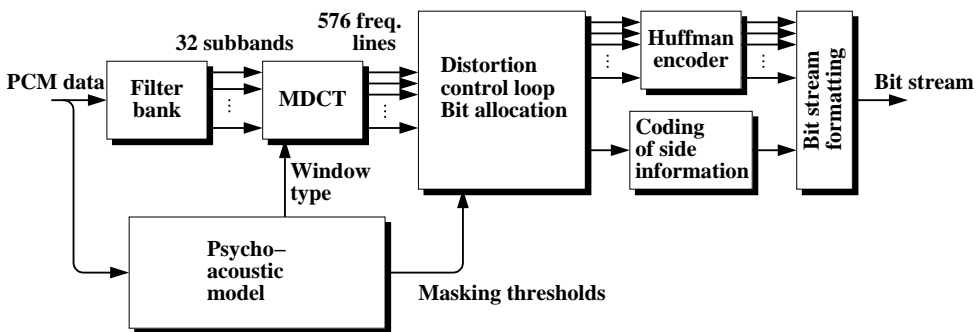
32 subbands

576 freq. lines

PCM data

Filter bank

MDCT

Distortion control loop Bit allocation

Huffman encoder

Bit stream formatting

Bit stream

Coding of side information

Window type

Psycho–acoustic model

Masking thresholds